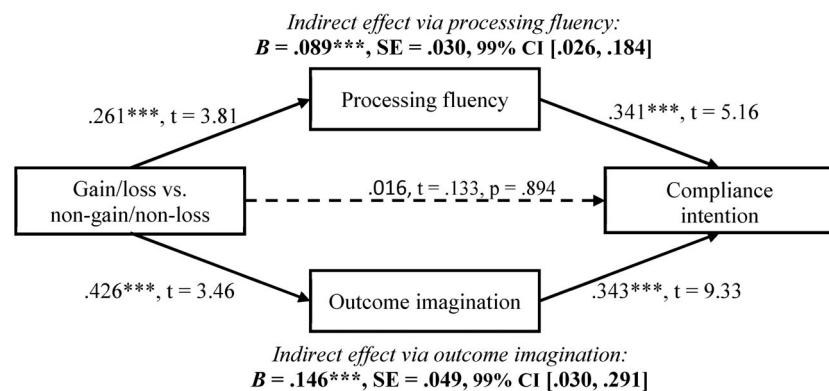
*Indirect effect via processing fluency:*
**$B$ = .089\*\*\*, SE = .030, 99% CI [.026, .184]**

Processing fluency

.261\*\*\*, t = 3.81

.341\*\*\*, t = 5.16

Gain/loss vs. non-gain/non-loss

.016, t = .133, p = .894

Compliance intention

.426\*\*\*, t = 3.46

Outcome imagination

.343\*\*\*, t = 9.33

*Indirect effect via outcome imagination:*
**$B$ = .146\*\*\*, SE = .049, 99% CI [.030, .291]**